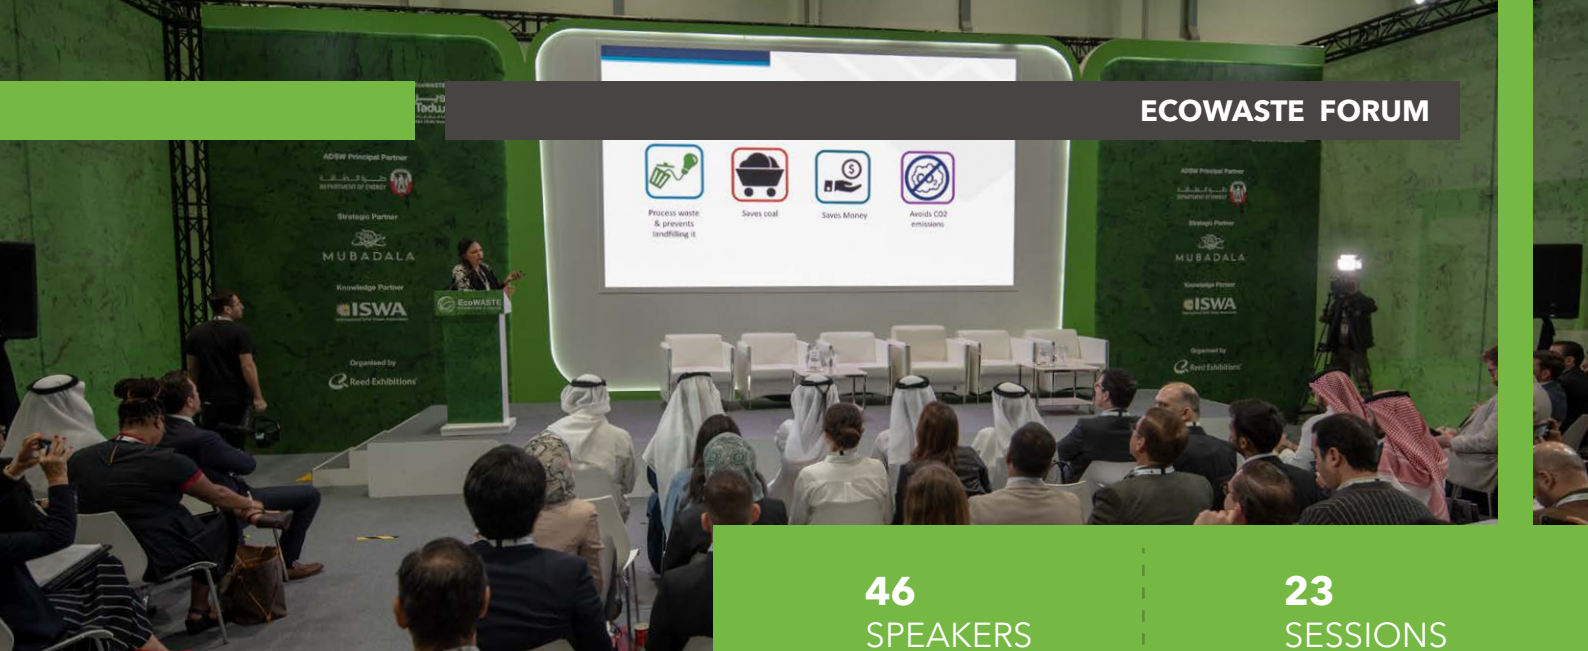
ECOWASTE FORUM

Process waste & prevents landfilling it

Saves coal

Saves Money

Avoids CO2 emissions

ADSW Principal Partner

DEPARTMENT OF ENERGY

Strategic Partner

MUBADALA

Knowledge Partner

ISWA

Organised by

Reed Exhibitions

EcoWASTE

46
SPEAKERS

23
SESSIONS